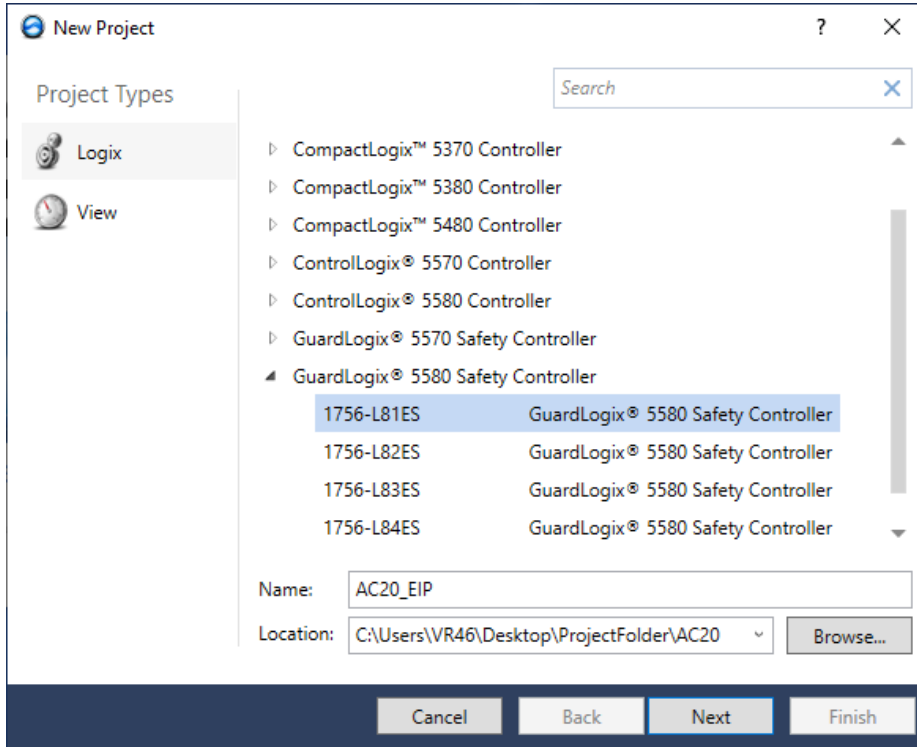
New Project

?

X

Project Types

Logix

View

Search

CompactLogix™ 5370 Controller
CompactLogix™ 5380 Controller
CompactLogix™ 5480 Controller
ControlLogix® 5570 Controller
ControlLogix® 5580 Controller
GuardLogix® 5570 Safety Controller
GuardLogix® 5580 Safety Controller

| | |
|---|---|
| 1756-L81ES | GuardLogix® 5580 Safety Controller |
| 1756-L82ES | GuardLogix® 5580 Safety Controller |
| 1756-L83ES | GuardLogix® 5580 Safety Controller |
| 1756-L84ES | GuardLogix® 5580 Safety Controller |

Name: AC20_EIP

Location: C:\Users\VR46\Desktop\ProjectFolder\AC20

Browse...

Cancel

Back

Next

Finish